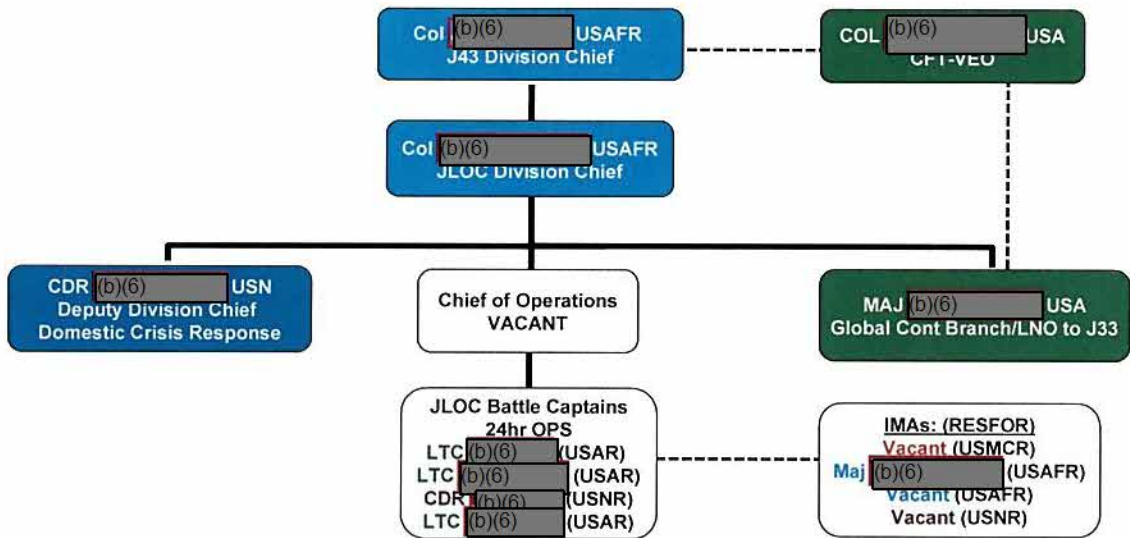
Col (b)(6) USAFR
J43 Division Chief

COL (b)(6) USA
CFT-VEO

Col (b)(6) USAFR
JLOC Division Chief

CDR (b)(6) USN
Deputy Division Chief
Domestic Crisis Response

Chief of Operations
VACANT

MAJ (b)(6) USA
Global Cont Branch/LNO to J33

JLOC Battle Captains
24hr OPS
LTC (b)(6) (USAR)
LTC (b)(6) (USAR)
CDR (b)(6) (USNR)
LTC (b)(6) (USAR)

IMAs: (RESFOR)
Vacant (USMCR)
Maj (b)(6) (USAFR)
Vacant (USAFR)
Vacant (USNR)